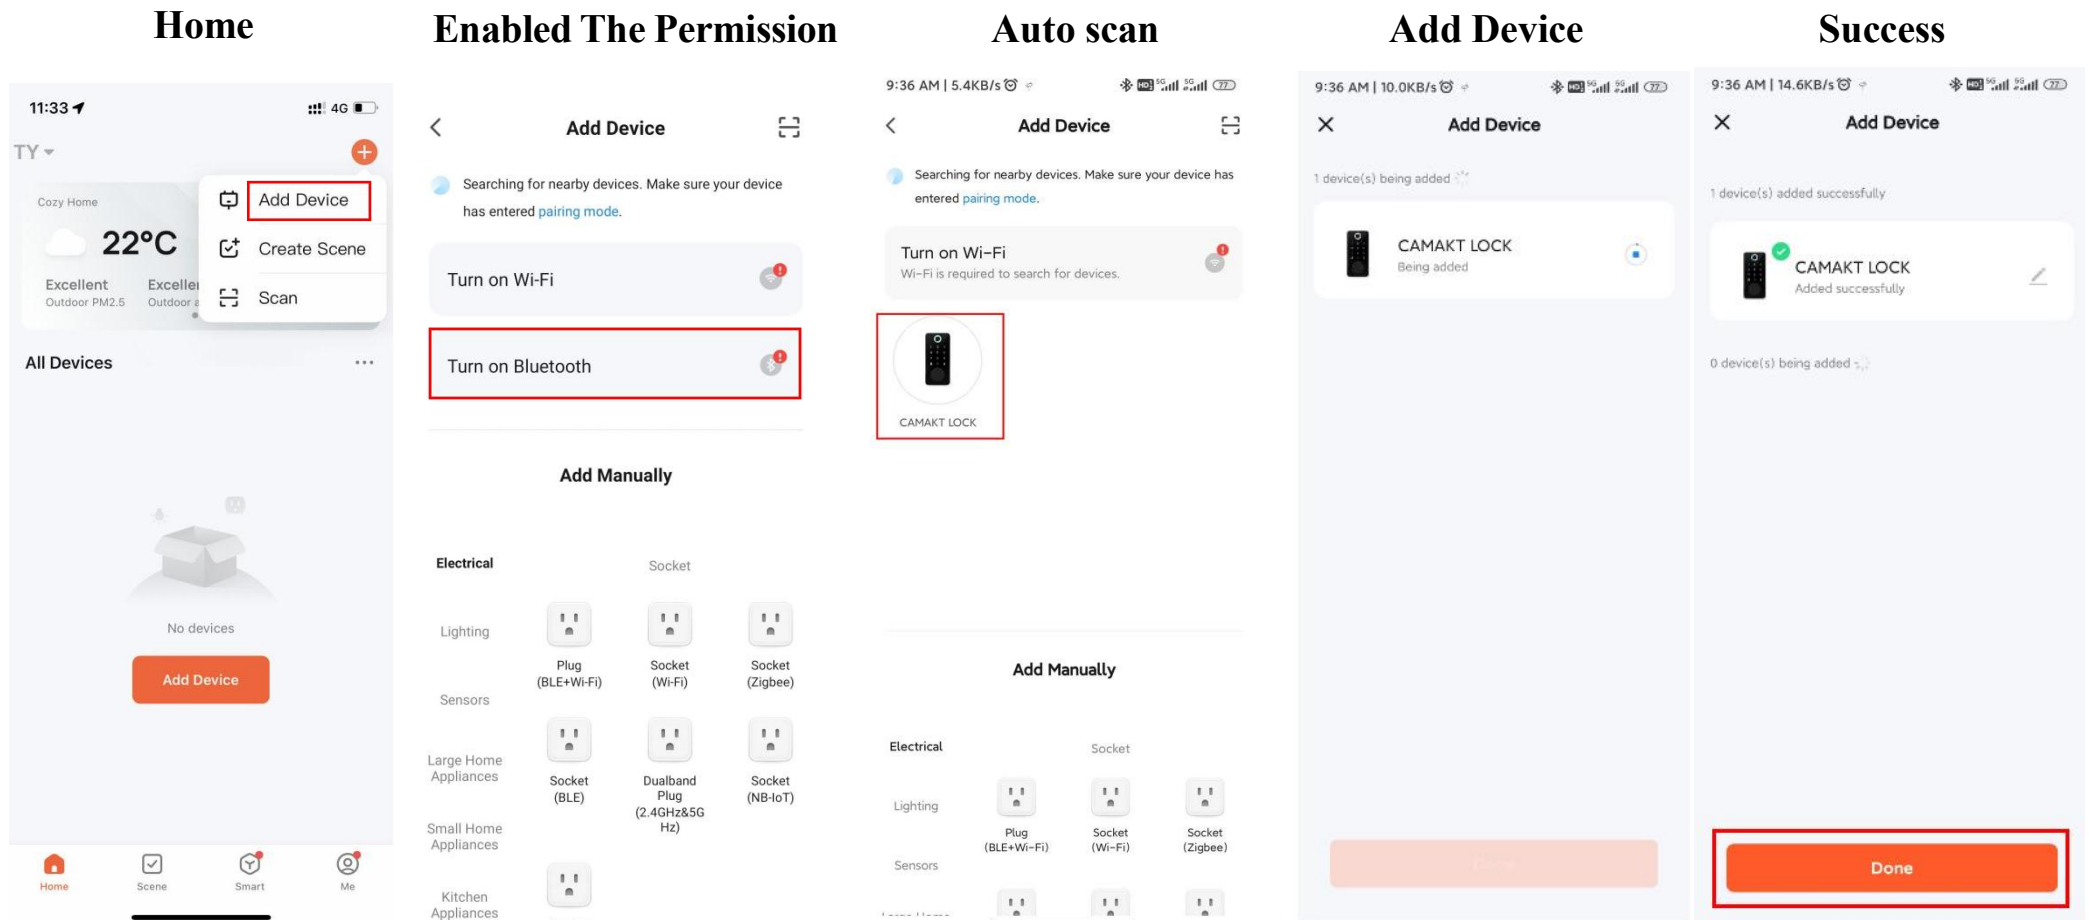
Home

11:33 4G

TY

Cozy Home

22°C

Excellent
Outdoor PM2.5

Excellent
Outdoor

Add Device

Create Scene

Scan

All Devices

No devices

Add Device

Home Scene Smart Me

Enabled The Permission

Add Device

Searching for nearby devices. Make sure your device has entered pairing mode.

Turn on Wi-Fi

Turn on Bluetooth

Add Manually

Electrical

Socket

Lighting

Plug (BLE+Wi-Fi)

Socket (Wi-Fi)

Socket (Zigbee)

Sensors

Large Home Appliances

Socket (BLE)

Dualband Plug (2.4GHz&5G Hz)

Socket (NB-IoT)

Small Home Appliances

Kitchen Appliances

Auto scan

9:36 AM | 5.4KB/s

Add Device

Searching for nearby devices. Make sure your device has entered pairing mode.

Turn on Wi-Fi
Wi-Fi is required to search for devices.

CAMAKT LOCK

Add Manually

Electrical

Socket

Lighting

Plug (BLE+Wi-Fi)

Socket (Wi-Fi)

Socket (Zigbee)

Sensors

Add Device

9:36 AM | 10.0KB/s

Add Device

1 device(s) being added

CAMAKT LOCK
Being added

Success

9:36 AM | 14.6KB/s

Add Device

1 device(s) added successfully

CAMAKT LOCK
Added successfully

0 device(s) being added

Done